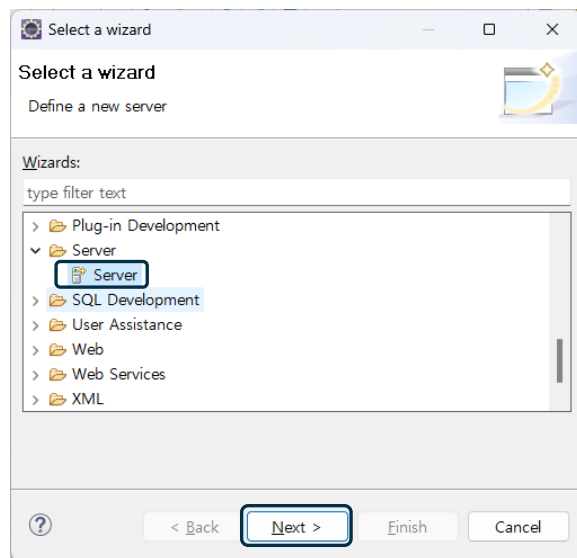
Select a wizard

Select a wizard

Define a new server

Wizards:

type filter text

Plug-in Development
Server
Server
SQL Development
User Assistance
Web
Web Services
XML

?

< Back

Next >

Finish

Cancel